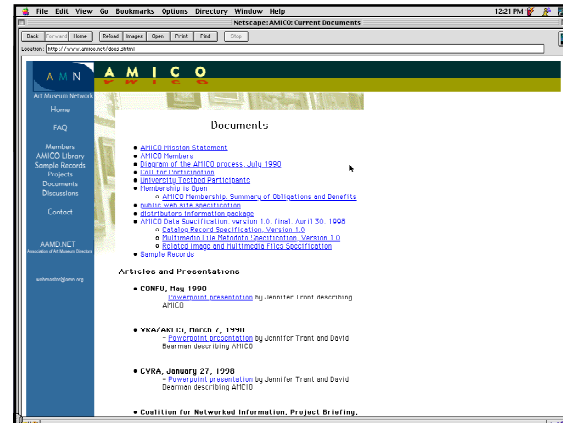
File Edit View Go Bookmarks Options Directory Window Help 12:21 PM

Netscape: AMICO: Current Documents

Back Forward Home Reload Images Open Print Find Stop

Location: http://www.amico.net/docs.shtml

AMN AMICO

Art Museum Network

Home

FAQ

Members
AMICO Library
Sample Records
Projects
Documents
Discussions

Contact

AAMD.NET
Association of Art Museum Directors

webmaster@amn.org

Documents

- AMICO Mission Statement
- AMICO Members
- Diagram of the AMICO process, July 1990
- Call for Participation
- University Testbed Participants
- Membership is Open
 - AMICO Membership, Summary of Obligations and Benefits
- public web site specification
- distributors information package
- AMICO Data Specification, Version 1.0, final, April 30, 1998
 - Catalog Record Specification, Version 1.0
 - Multimedia File Metadata Specification, Version 1.0
 - Related Image and Multimedia Files Specification
- Sample Records

Articles and Presentations

- CONFU, May 1990
 Powerpoint presentation by Jennifer Trant describing AMICO

- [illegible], March 7, 1990
 - Powerpoint presentation by Jennifer Trant and David Bearman describing AMICO

- CVRA, January 27, 1998
 - Powerpoint presentation by Jennifer Trant and David Bearman describing AMICO

- Coalition for Networked Information, Project Briefing,